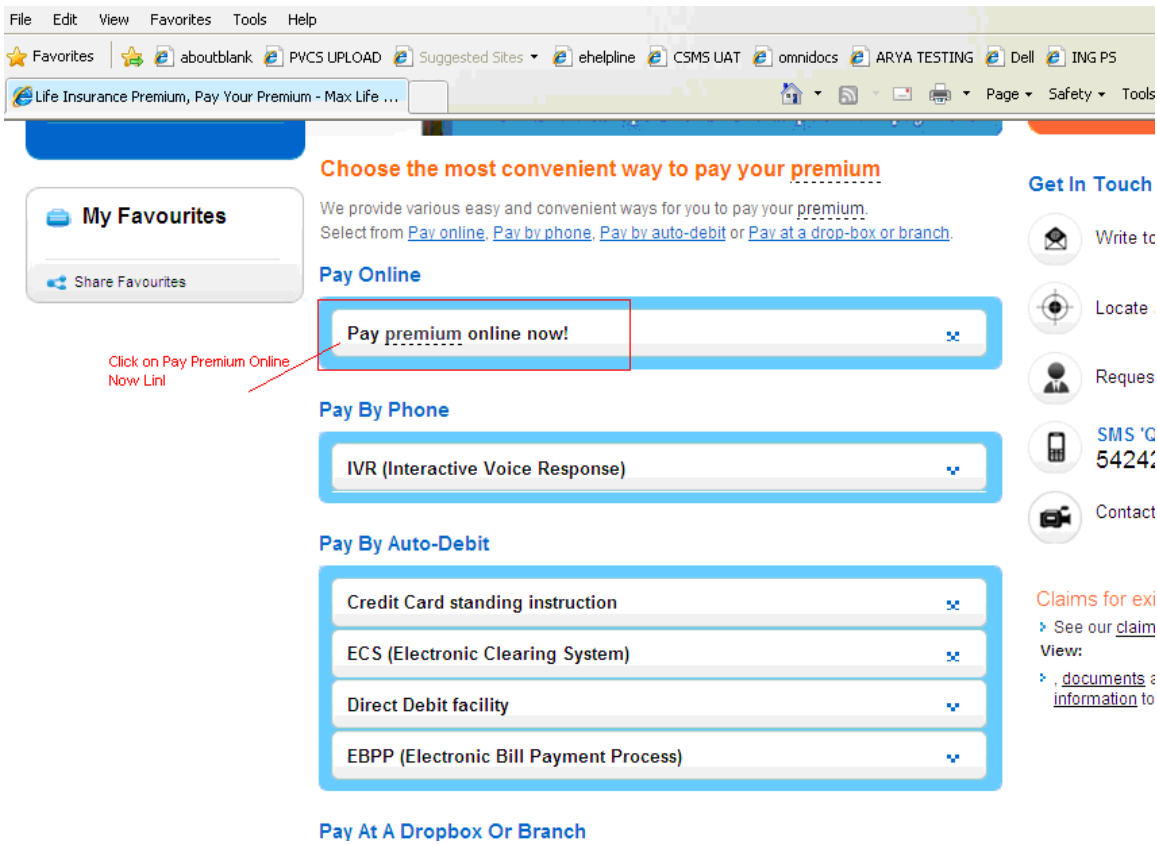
File Edit View Favorites Tools Help

Favorites aboutblank PVCS UPLOAD Suggested Sites ehelpline CSMS UAT omnidocs ARYA TESTING Dell ING PS

Life Insurance Premium, Pay Your Premium - Max Life ...

Page Safety Tools

My Favourites

Share Favourites

Choose the most convenient way to pay your premium

We provide various easy and convenient ways for you to pay your premium.
Select from Pay online, Pay by phone, Pay by auto-debit or Pay at a drop-box or branch.

Pay Online

Pay premium online now!

Click on Pay Premium Online Now Linl

Pay By Phone

IVR (Interactive Voice Response)

Pay By Auto-Debit

Credit Card standing instruction

ECS (Electronic Clearing System)

Direct Debit facility

EBPP (Electronic Bill Payment Process)

Pay At A Dropbox Or Branch

Get In Touch

Write to

Locate

Reques

SMS 'Q

54242

Contact

Claims for exi

See our claim

View:

, documents a

information to